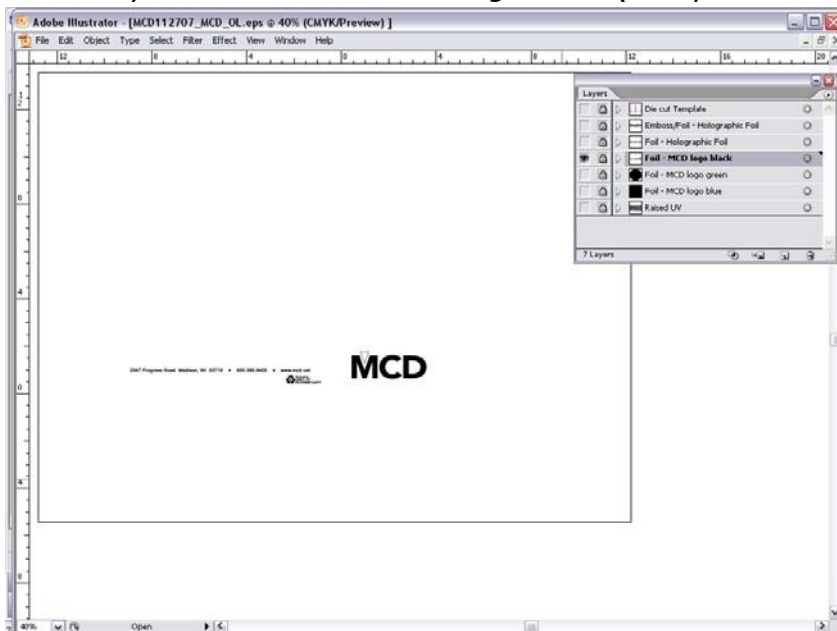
Adobe Illustrator - [MCD112707_MCD_OL.eps @ 40% (CMYK/Preview)]

File Edit Object Type Select Filter Effect View Window Help

12 8 4 0 4 8 12 16 20

Layers

Die cut Template
Emboss/Foil - Holographic Foil
Foil - Holographic Foil
Foil - MCD logo black
Foil - MCD logo green
Foil - MCD logo blue
Raised UV

7 Layers

2947 Progress Road Madison, WI 53716 • 608.268.8400 • www.mcd.net

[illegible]

MCD

40% Open